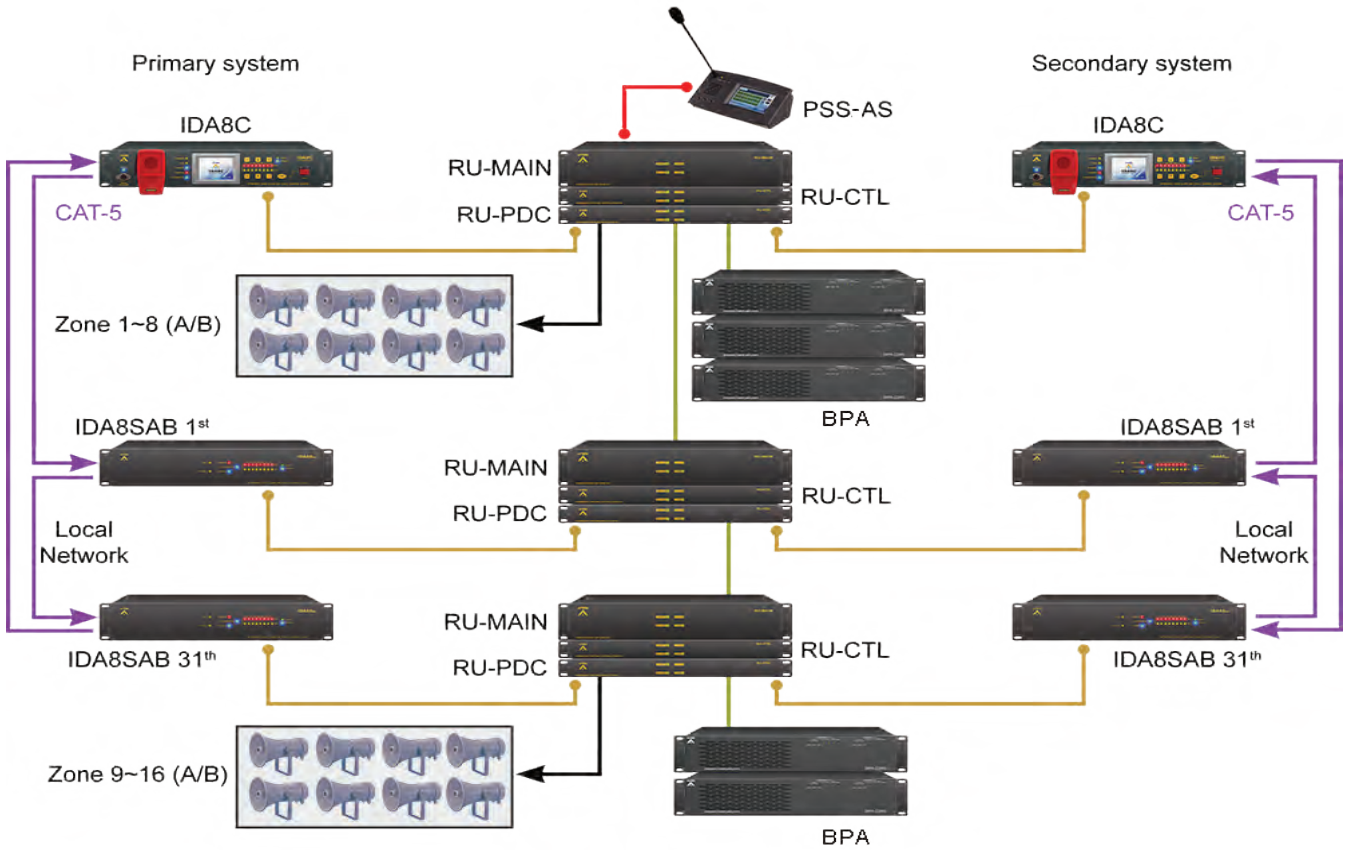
Primary system

Secondary system

PSS-AS

IDA8C

IDA8C

RU-MAIN

RU-CTL

RU-PDC

CAT-5

CAT-5

Zone 1~8 (A/B)

BPA

IDA8SAB 1$^{st}$

IDA8SAB 1$^{st}$

RU-MAIN

RU-CTL

RU-PDC

Local Network

Local Network

RU-MAIN

RU-CTL

RU-PDC

IDA8SAB 31$^{th}$

IDA8SAB 31$^{th}$

Zone 9~16 (A/B)

BPA